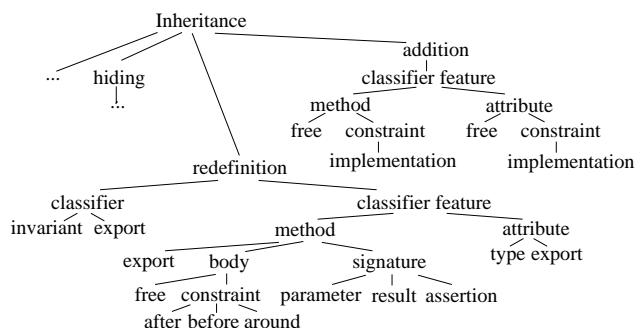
Inheritance

...

hiding

...

addition

classifier feature

method

free

constraint

implementation

attribute

free

constraint

implementation

redefinition

classifier

invariant

export

classifier feature

method

export

body

free

constraint

after

before

around

signature

parameter

result

assertion

attribute

type

export